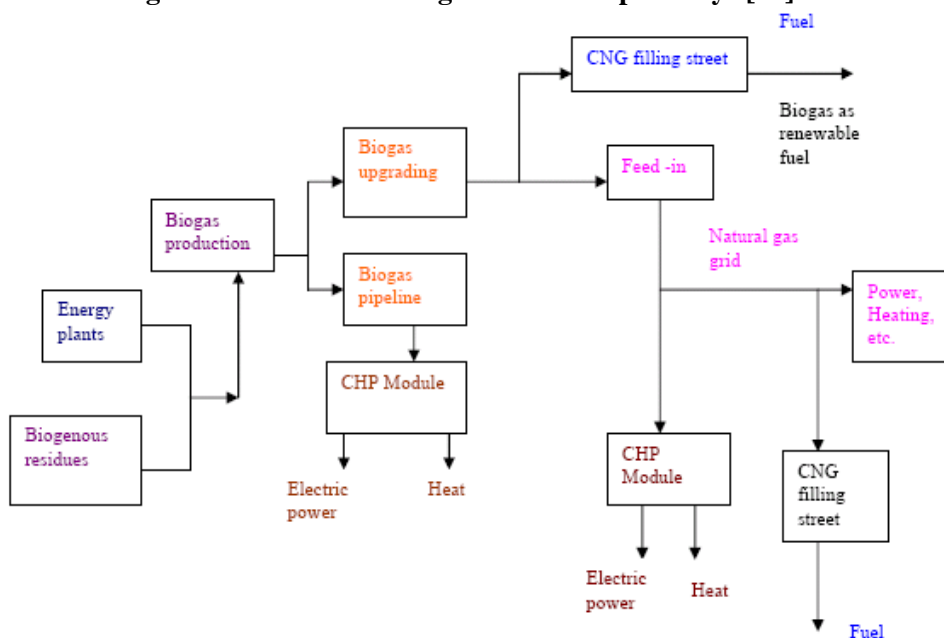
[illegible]

Fuel

CNG filling street

Biogas as renewable fuel

Biogas upgrading

Feed -in

Biogas production

Natural gas grid

Biogas pipeline

Power, Heating, etc.

Energy plants

CHP Module

Biogenous residues

Electric power

Heat

CHP Module

CNG filling street

Electric power

Heat

Fuel